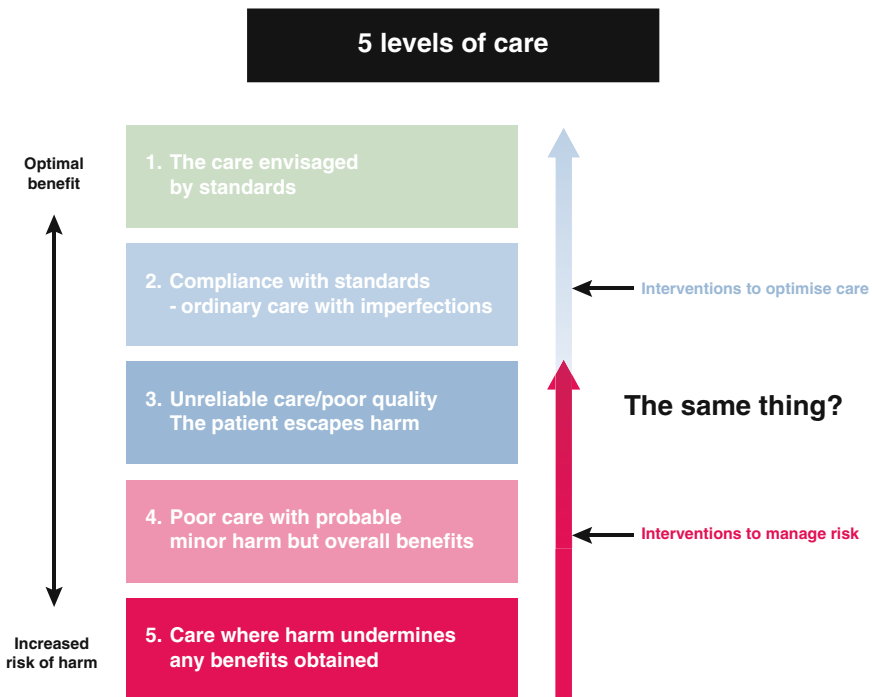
5 levels of care

Optimal benefit

Increased risk of harm

1. The care envisaged by standards

2. Compliance with standards - ordinary care with imperfections

3. Unreliable care/poor quality The patient escapes harm

4. Poor care with probable minor harm but overall benefits

5. Care where harm undermines any benefits obtained

Interventions to optimise care

The same thing?

Interventions to manage risk